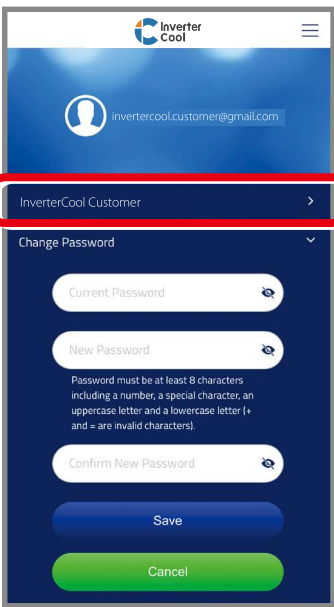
Inverter Cool

invertercool.customer@gmail.com

InverterCool Customer

Change Password

Current Password

New Password

Password must be at least 8 characters including a number, a special character, an uppercase letter and a lowercase letter (+ and = are invalid characters).

Confirm New Password

Save

Cancel